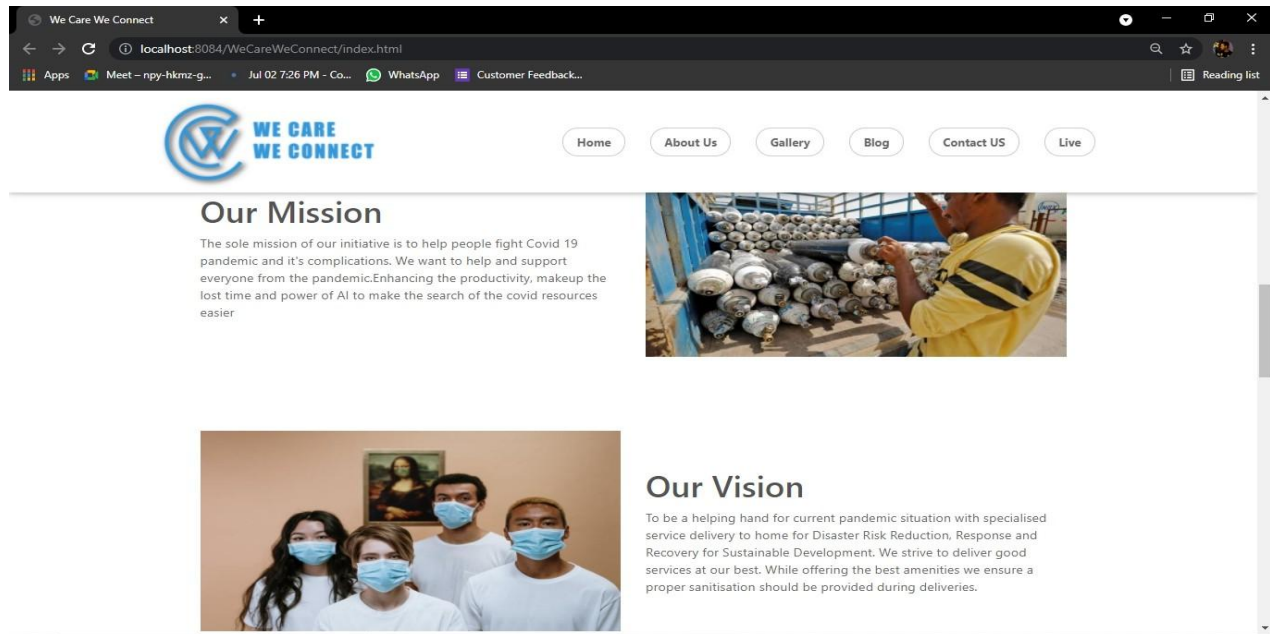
We Care We Connect × +

localhost:8084/WeCareWeConnect/index.html

Apps Meet – npy-hkmz-g... Jul 02 7:26 PM - Co... WhatsApp Customer Feedback... Reading list

WE CARE
WE CONNECT

Home About Us Gallery Blog Contact US Live

Our Mission

The sole mission of our initiative is to help people fight Covid 19 pandemic and it's complications. We want to help and support everyone from the pandemic.Enhancing the productivity, makeup the lost time and power of AI to make the search of the covid resources easier

Our Vision

To be a helping hand for current pandemic situation with specialised service delivery to home for Disaster Risk Reduction, Response and Recovery for Sustainable Development. We strive to deliver good services at our best. While offering the best amenities we ensure a proper sanitisation should be provided during deliveries.